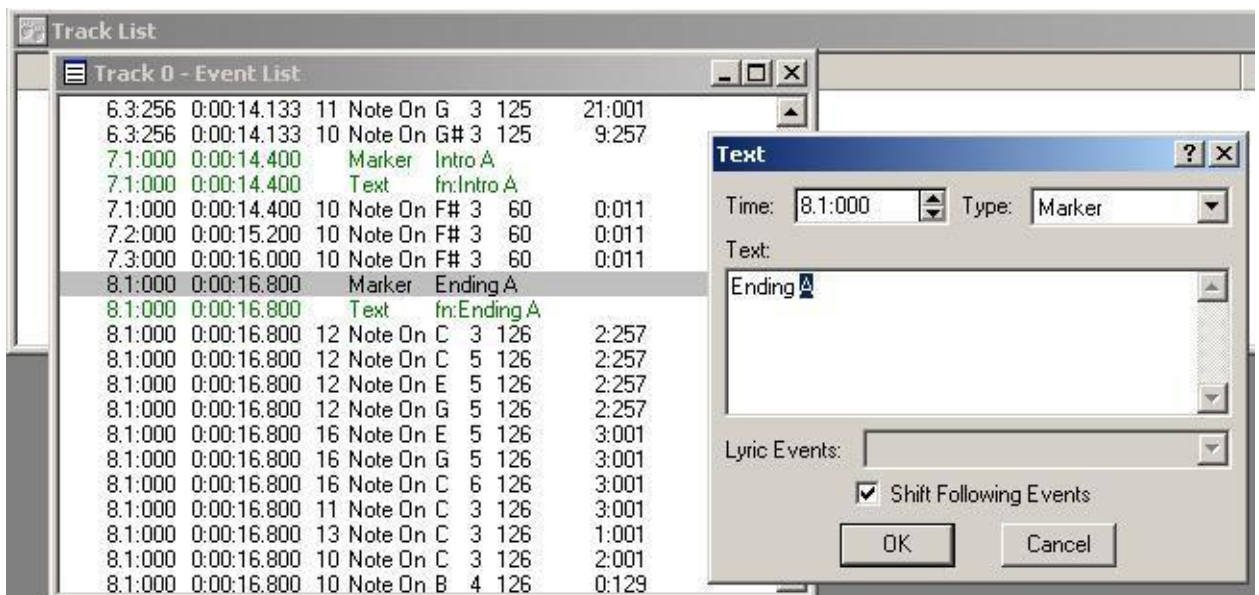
Track List

Track 0 - Event List

6.3:256 0:00:14.133 11 Note On G 3 125 21:001
6.3:256 0:00:14.133 10 Note On G# 3 125 9:257
7.1:000 0:00:14.400 Marker Intro A
7.1:000 0:00:14.400 Text fn:Intro A
7.1:000 0:00:14.400 10 Note On F# 3 60 0:011
7.2:000 0:00:15.200 10 Note On F# 3 60 0:011
7.3:000 0:00:16.000 10 Note On F# 3 60 0:011
8.1:000 0:00:16.800 Marker Ending A
8.1:000 0:00:16.800 Text fn:Ending A
8.1:000 0:00:16.800 12 Note On C 3 126 2:257
8.1:000 0:00:16.800 12 Note On C 5 126 2:257
8.1:000 0:00:16.800 12 Note On E 5 126 2:257
8.1:000 0:00:16.800 12 Note On G 5 126 2:257
8.1:000 0:00:16.800 16 Note On E 5 126 3:001
8.1:000 0:00:16.800 16 Note On G 5 126 3:001
8.1:000 0:00:16.800 16 Note On C 6 126 3:001
8.1:000 0:00:16.800 11 Note On C 3 126 3:001
8.1:000 0:00:16.800 13 Note On C 3 126 1:001
8.1:000 0:00:16.800 10 Note On C 3 126 2:001
8.1:000 0:00:16.800 10 Note On B 4 126 0:129

Text

Time: 8.1:000 Type: Marker

Text:

Ending A

Lyric Events:

Shift Following Events

OK Cancel